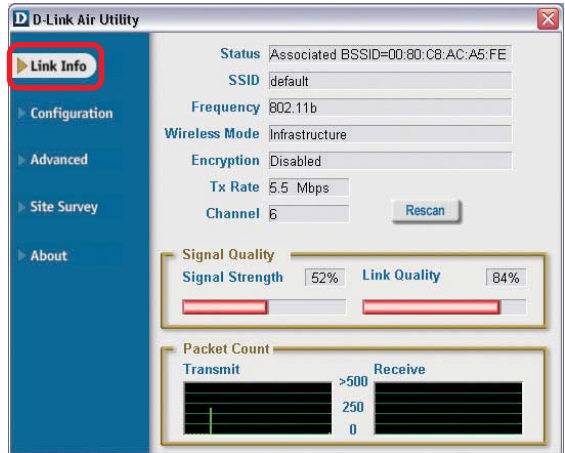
D D-Link Air Utility

Link Info
Configuration
Advanced
Site Survey
About

Status Associated BSSID=00:80:C8:AC:A5:FE
SSID default
Frequency 802.11b
Wireless Mode Infrastructure
Encryption Disabled
Tx Rate 5.5 Mbps
Channel 6
Rescan

Signal Quality
Signal Strength 52%
Link Quality 84%

Packet Count
Transmit
Receive
>500
250
0